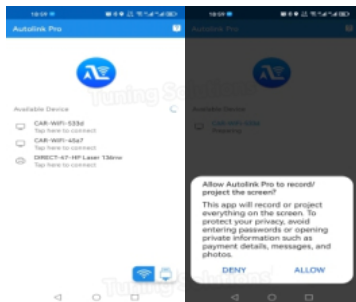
18:59
Autolink Pro
Available Device
CAR-WiFi-533d
Tap here to connect
CAR-WiFi-45a7
Tap here to connect
DIRECT-47-HP Laser 136nw
Tap here to connect

18:59
Autolink Pro
Available Device
CAR-WiFi-533d
Projecting

Allow Autolink Pro to record/ project the screen?
This app will record or project everything on the screen. To protect your privacy, avoid entering passwords or opening private information such as payment details, messages, and photos.
DENY
ALLOW

Tuning Solutions